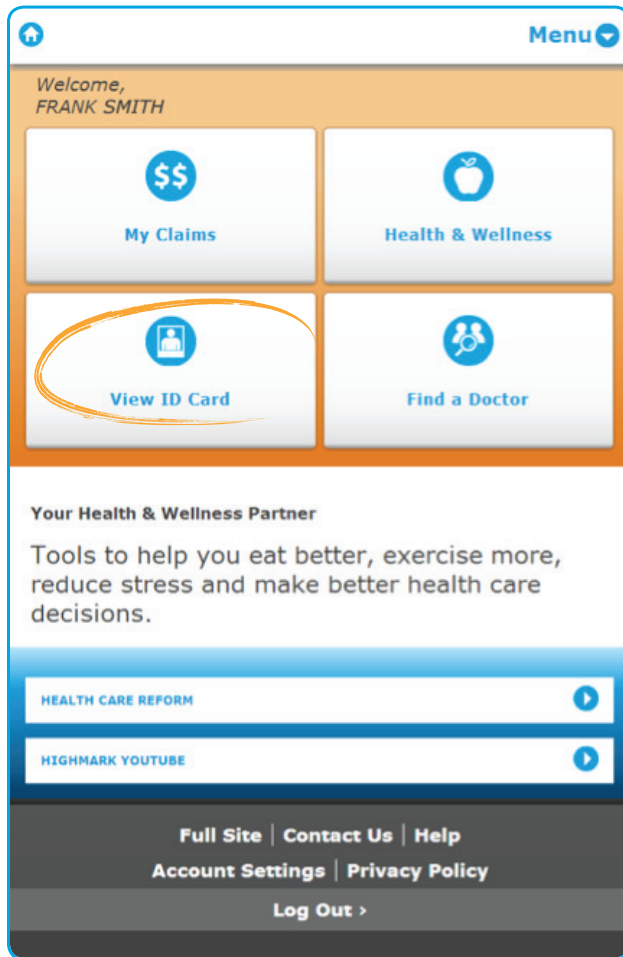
Menu

Welcome,
FRANK SMITH

$$

My Claims

Health & Wellness

View ID Card

Find a Doctor

Your Health & Wellness Partner

Tools to help you eat better, exercise more, reduce stress and make better health care decisions.

HEALTH CARE REFORM

HIGHMARK YOUTUBE

Full Site | Contact Us | Help
Account Settings | Privacy Policy

Log Out ›